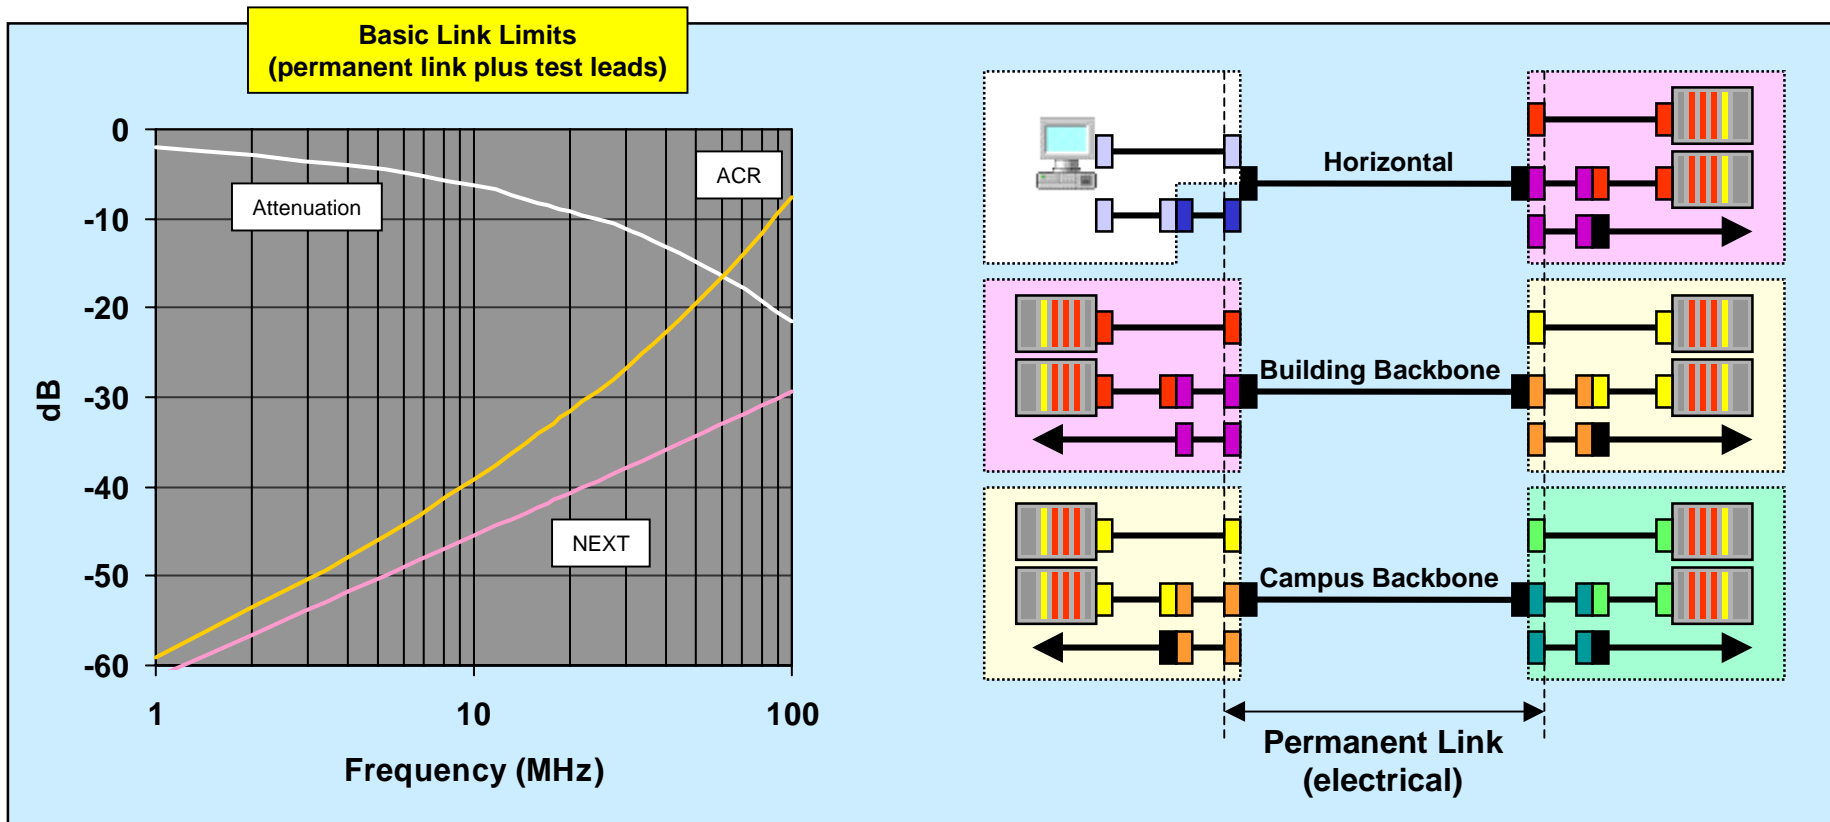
Basic Link Limits
(permanent link plus test leads)

0
-10
-20
-30
-40
-50
-60

dB

Attenuation

ACR

NEXT

1
10
100

Frequency (MHz)

Horizontal

Building Backbone

Campus Backbone

Permanent Link
(electrical)